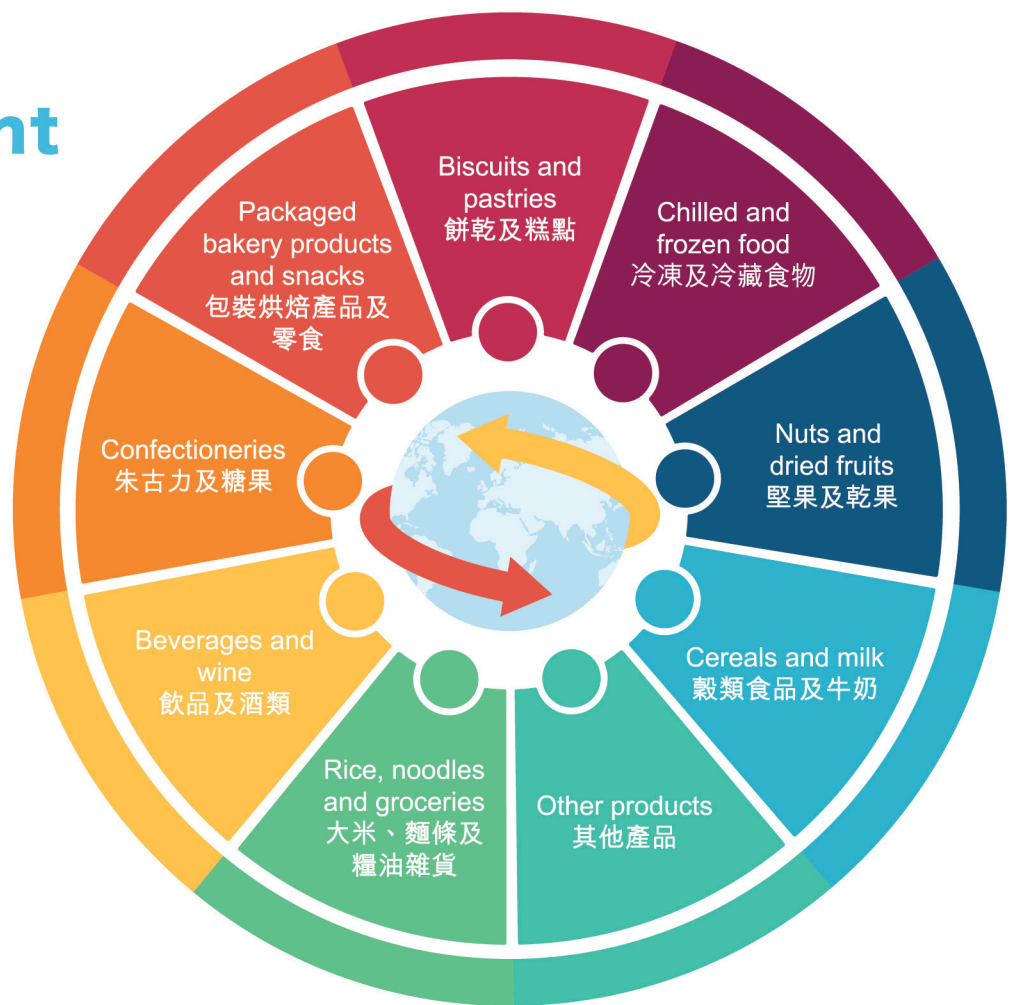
nt

Biscuits and pastries
餅乾及糕點

Chilled and frozen food
冷凍及冷藏食物

Nuts and dried fruits
堅果及乾果

Cereals and milk
穀類食品及牛奶

Other products
其他產品

Rice, noodles and groceries
大米、麵條及糧油雜貨

Beverages and wine
飲品及酒類

Confectioneries
朱古力及糖果

Packaged bakery products and snacks
包裝烘焙產品及零食